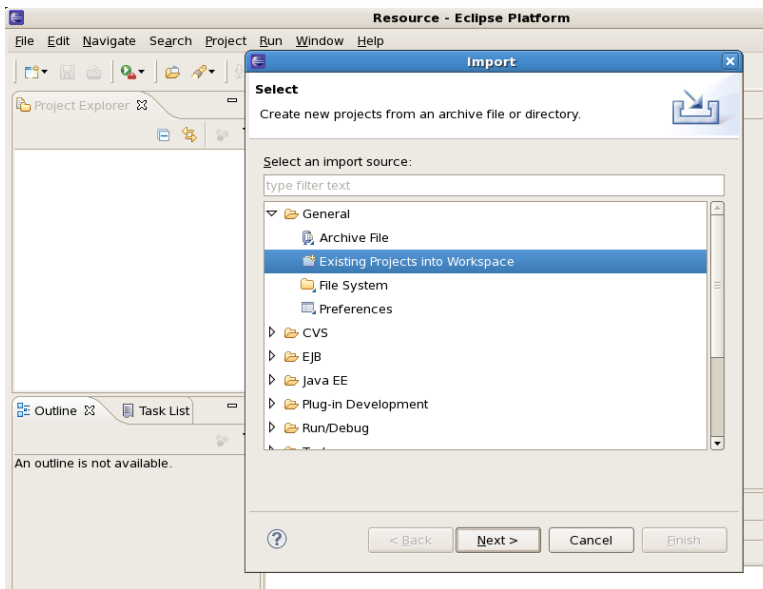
Resource - Eclipse Platform

File Edit Navigate Search Project Run Window Help

Project Explorer

Outline Task List

An outline is not available.

Import

Select

Create new projects from an archive file or directory.

Select an import source:

type filter text

General
Archive File
Existing Projects into Workspace
File System
Preferences
CVS
EJB
Java EE
Plug-in Development
Run/Debug
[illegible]

< Back Next > Cancel Finish